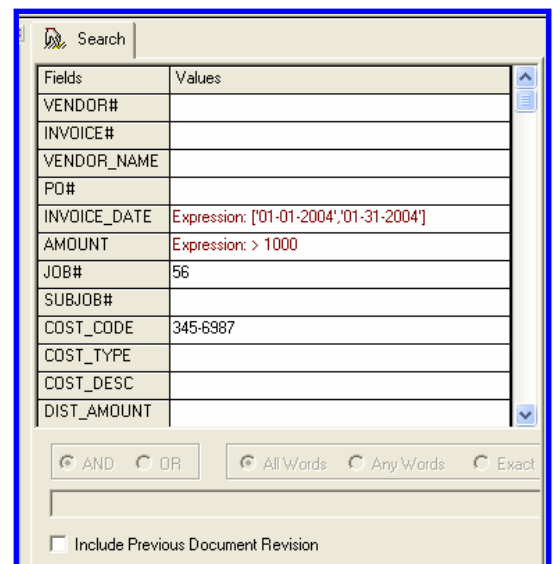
Search

| Fields | Values |
|---|---|
| VENDOR# | |
| INVOICE# | |
| VENDOR_NAME | |
| PO# | |
| INVOICE_DATE | Expression: ['01-01-2004','01-31-2004'] |
| AMOUNT | Expression: > 1000 |
| JOB# | 56 |
| SUBJOB# | |
| COST_CODE | 345-6987 |
| COST_TYPE | |
| COST_DESC | |
| DIST_AMOUNT | |

AND OR

All Words Any Words Exact

Include Previous Document Revision